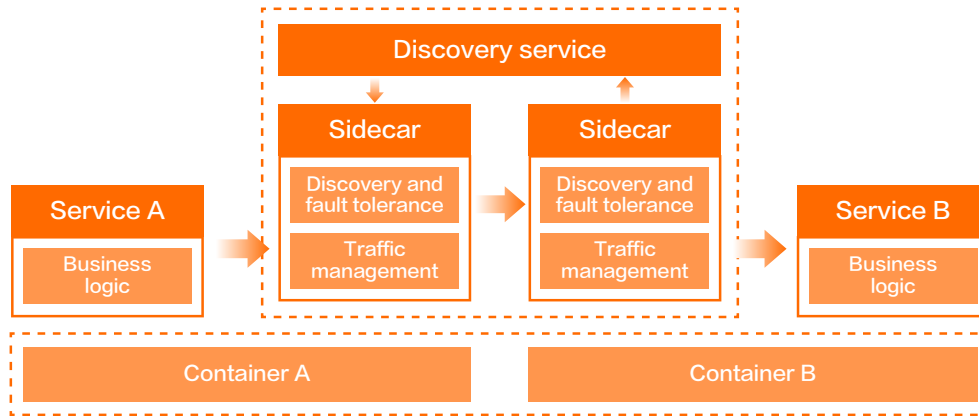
Discovery service

Sidecar

Discovery and fault tolerance

Traffic management

Sidecar

Discovery and fault tolerance

Traffic management

Service A

Business logic

Service B

Business logic

Container A

Container B